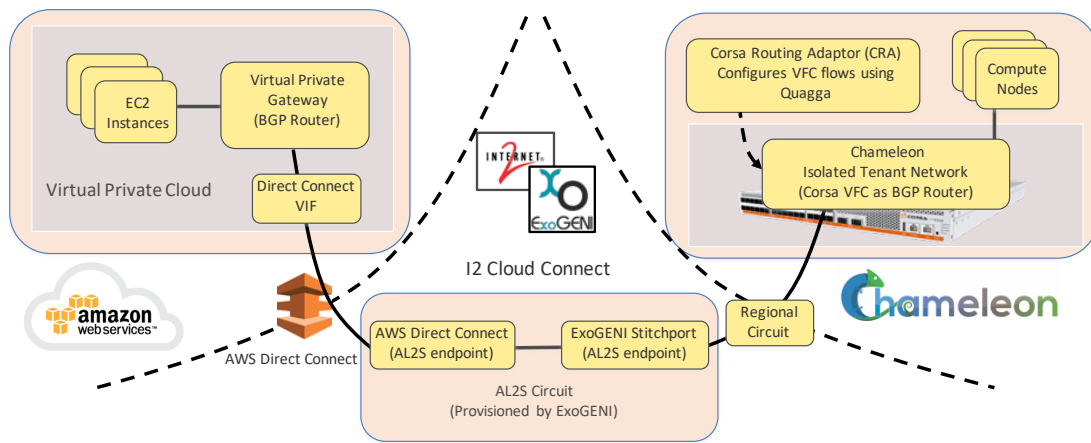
EC2 Instances

Virtual Private Gateway (BGP Router)

Virtual Private Cloud

Direct Connect VIF

INTERNET 2

ExoGENI

I2 Cloud Connect

Corsa Routing Adaptor (CRA) Configures VFC flows using Quagga

Compute Nodes

Chameleon Isolated Tenant Network (Corsa VFC as BGP Router)

CORSA

amazon webservices™

AWS Direct Connect

AWS Direct Connect (AL2S endpoint)

ExoGENI Stitchport (AL2S endpoint)

Regional Circuit

Chameleon

AL2S Circuit (Provisioned by ExoGENI)